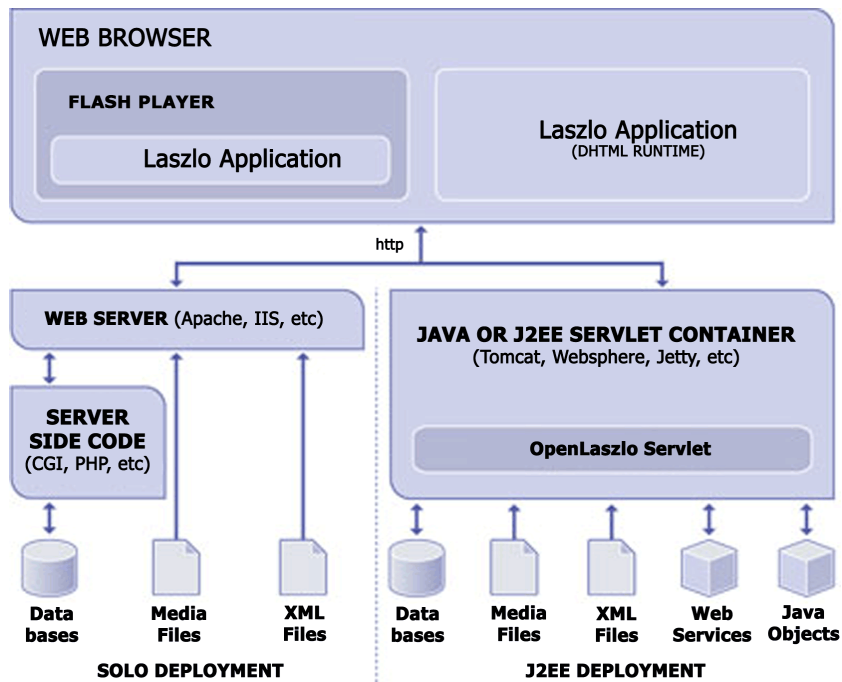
WEB BROWSER

FLASH PLAYER

Laszlo Application

Laszlo Application
(DHTML RUNTIME)

http

WEB SERVER (Apache, IIS, etc)

SERVER SIDE CODE
(CGI, PHP, etc)

Data bases

Media Files

XML Files

SOLO DEPLOYMENT

JAVA OR J2EE SERVLET CONTAINER
(Tomcat, Websphere, Jetty, etc)

OpenLaszlo Servlet

Data bases

Media Files

XML Files

Web Services

Java Objects

J2EE DEPLOYMENT